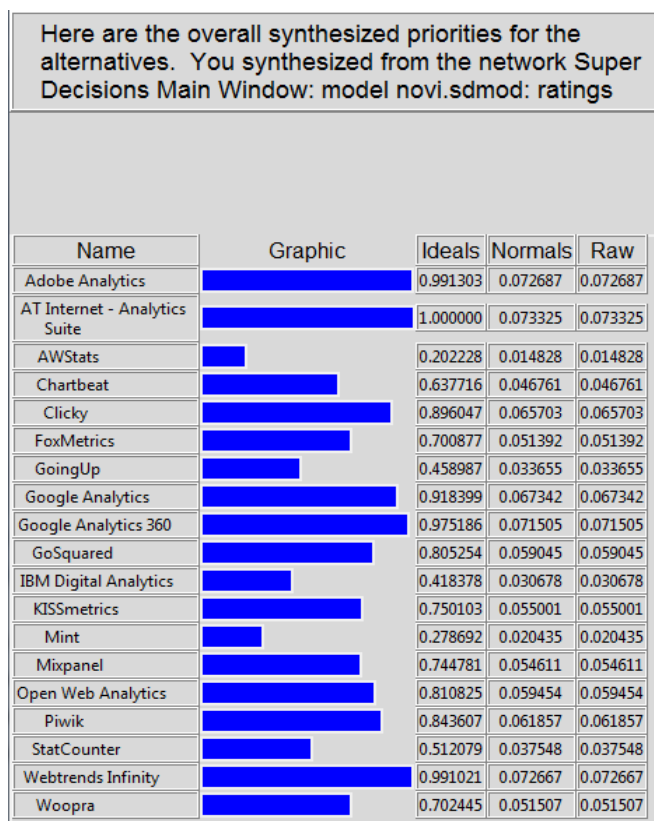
Here are the overall synthesized priorities for the alternatives. You synthesized from the network Super Decisions Main Window: model novi.sdmod: ratings

| Name | Graphic | Ideals | Normals | Raw |
|---|---|---|---|---|
| Adobe Analytics | | 0.991303 | 0.072687 | 0.072687 |
| AT Internet - Analytics Suite | | 1.000000 | 0.073325 | 0.073325 |
| AWStats | | 0.202228 | 0.014828 | 0.014828 |
| Chartbeat | | 0.637716 | 0.046761 | 0.046761 |
| Clicky | | 0.896047 | 0.065703 | 0.065703 |
| FoxMetrics | | 0.700877 | 0.051392 | 0.051392 |
| GoingUp | | 0.458987 | 0.033655 | 0.033655 |
| Google Analytics | | 0.918399 | 0.067342 | 0.067342 |
| Google Analytics 360 | | 0.975186 | 0.071505 | 0.071505 |
| GoSquared | | 0.805254 | 0.059045 | 0.059045 |
| IBM Digital Analytics | | 0.418378 | 0.030678 | 0.030678 |
| KISSmetrics | | 0.750103 | 0.055001 | 0.055001 |
| Mint | | 0.278692 | 0.020435 | 0.020435 |
| Mixpanel | | 0.744781 | 0.054611 | 0.054611 |
| Open Web Analytics | | 0.810825 | 0.059454 | 0.059454 |
| Piwik | | 0.843607 | 0.061857 | 0.061857 |
| StatCounter | | 0.512079 | 0.037548 | 0.037548 |
| Webtrends Infinity | | 0.991021 | 0.072667 | 0.072667 |
| Woopra | | 0.702445 | 0.051507 | 0.051507 |